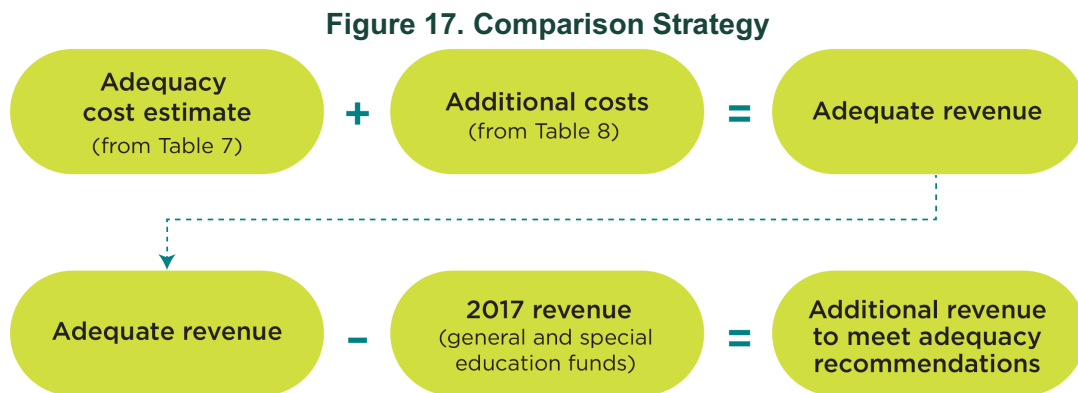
Figure 17. Comparison Strategy

Adequacy cost estimate (from Table 7)

+

Additional costs (from Table 8)

=

Adequate revenue

Adequate revenue

-

2017 revenue (general and special education funds)

=

Additional revenue to meet adequacy recommendations